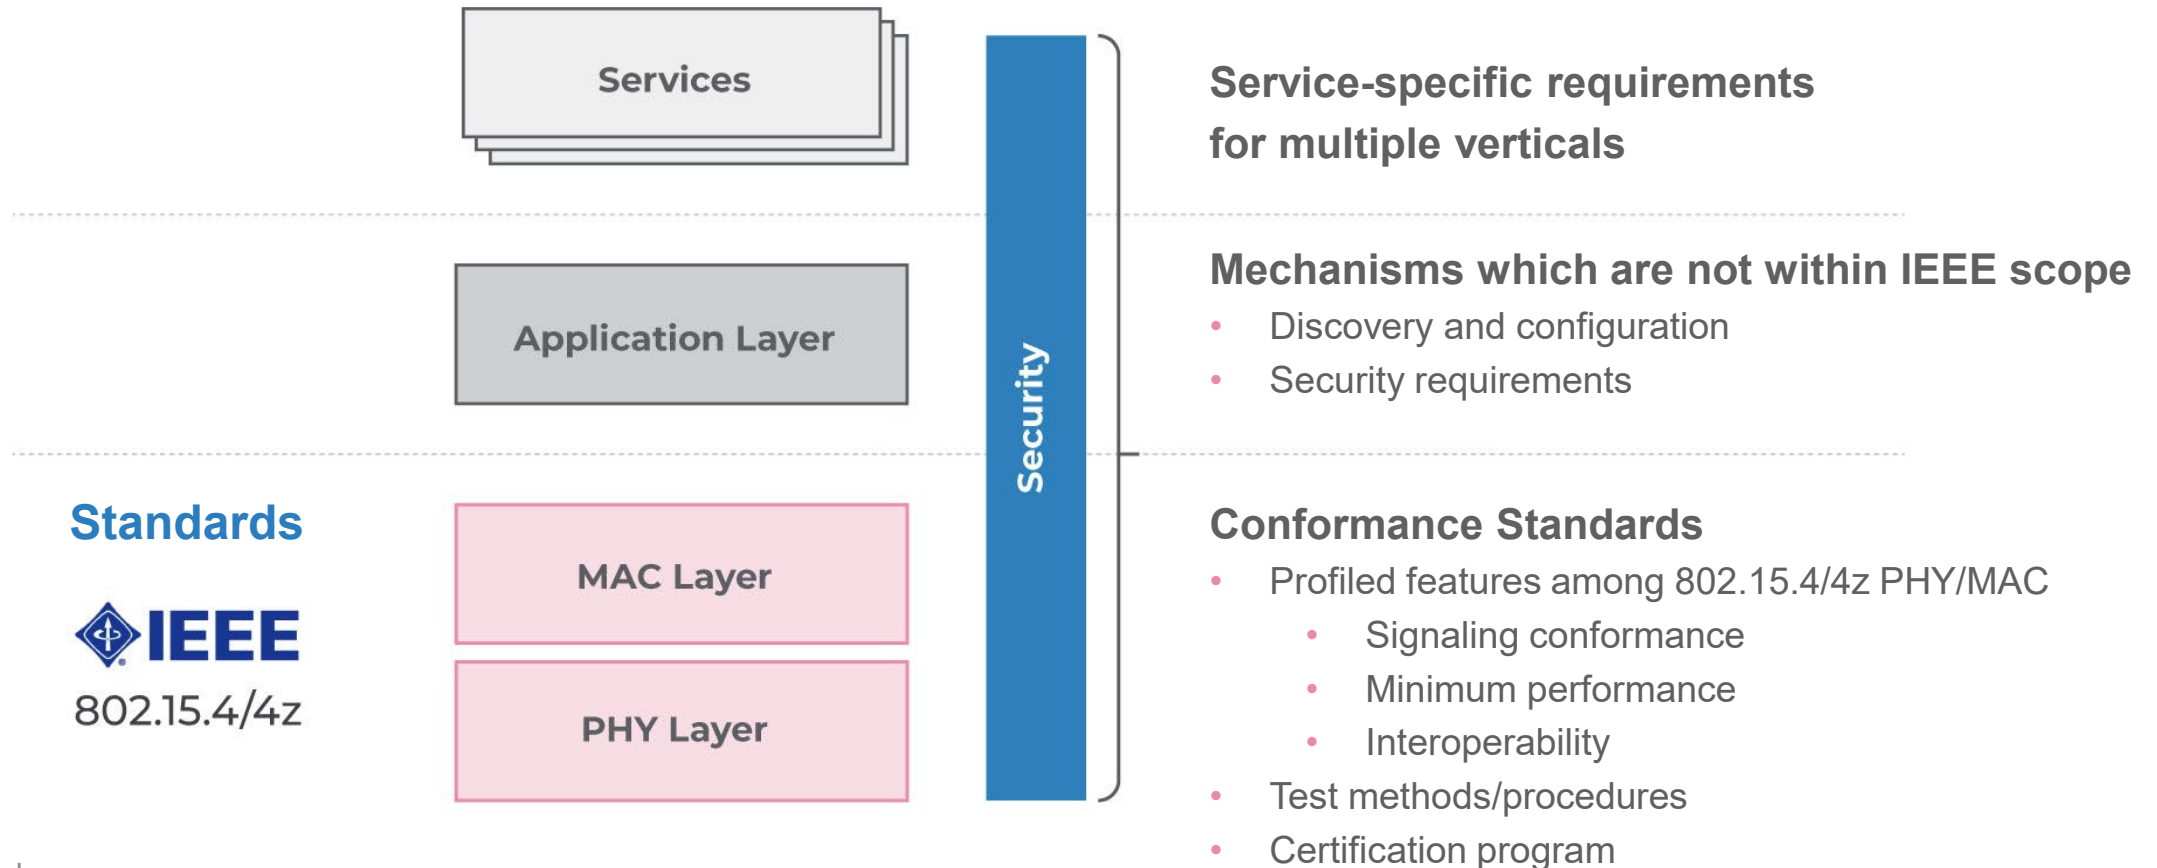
Services

Application Layer

Standards

IEEE
802.15.4/4z

MAC Layer

PHY Layer

Security

Service-specific requirements for multiple verticals

Mechanisms which are not within IEEE scope
- Discovery and configuration
- Security requirements

Conformance Standards
- Profiled features among 802.15.4/4z PHY/MAC
  - Signaling conformance
  - Minimum performance
  - Interoperability
- Test methods/procedures
- Certification program